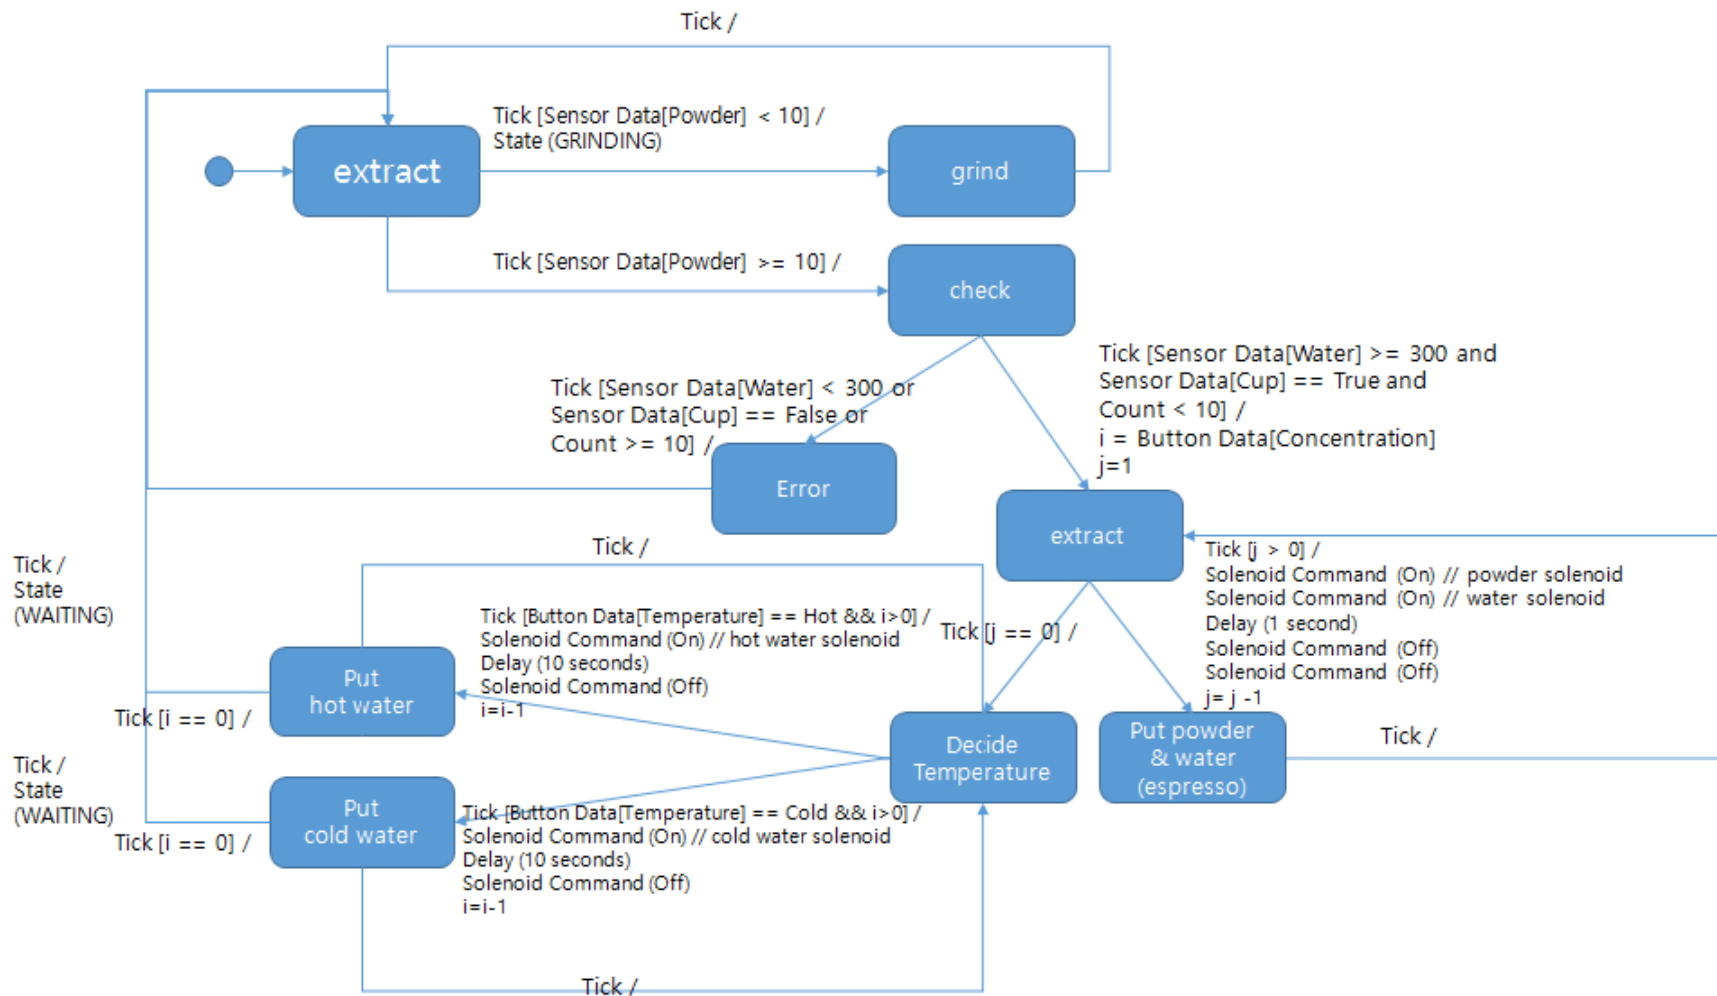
Tick /

Tick [Sensor Data[Powder] < 10] /
State (GRINDING)

extract

grind

Tick [Sensor Data[Powder] >= 10] /

check

Tick [Sensor Data[Water] < 300 or
Sensor Data[Cup] == False or
Count >= 10] /

Tick [Sensor Data[Water] >= 300 and
Sensor Data[Cup] == True and
Count < 10] /
i = Button Data[Concentration]
j=1

Error

extract

Tick /
State
(WAITING)

Tick /

Tick [j > 0] /
Solenoid Command (On) // powder solenoid
Solenoid Command (On) // water solenoid
Delay (1 second)
Solenoid Command (Off)
Solenoid Command (Off)
j= j -1

Tick [Button Data[Temperature] == Hot && i>0] /
Solenoid Command (On) // hot water solenoid
Delay (10 seconds)
Solenoid Command (Off)
i=i-1

Tick [j == 0] /

Put
hot water

Tick [i == 0] /

Decide
Temperature

Put powder
& water
(espresso)

Tick /

Tick /
State
(WAITING)

Put
cold water

Tick [Button Data[Temperature] == Cold && i>0] /
Solenoid Command (On) // cold water solenoid
Delay (10 seconds)
Solenoid Command (Off)
i=i-1

Tick [i == 0] /

Tick /